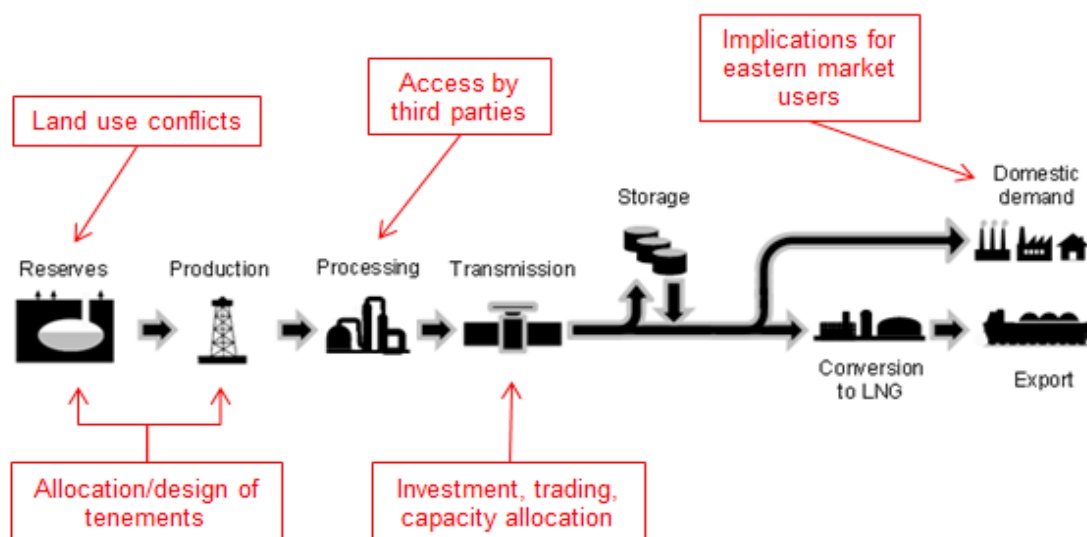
Implications for eastern market users

Access by third parties

Land use conflicts

Domestic demand

Storage

Reserves

Production

Processing

Transmission

Conversion to LNG

Export

Allocation/design of tenements

Investment, trading, capacity allocation